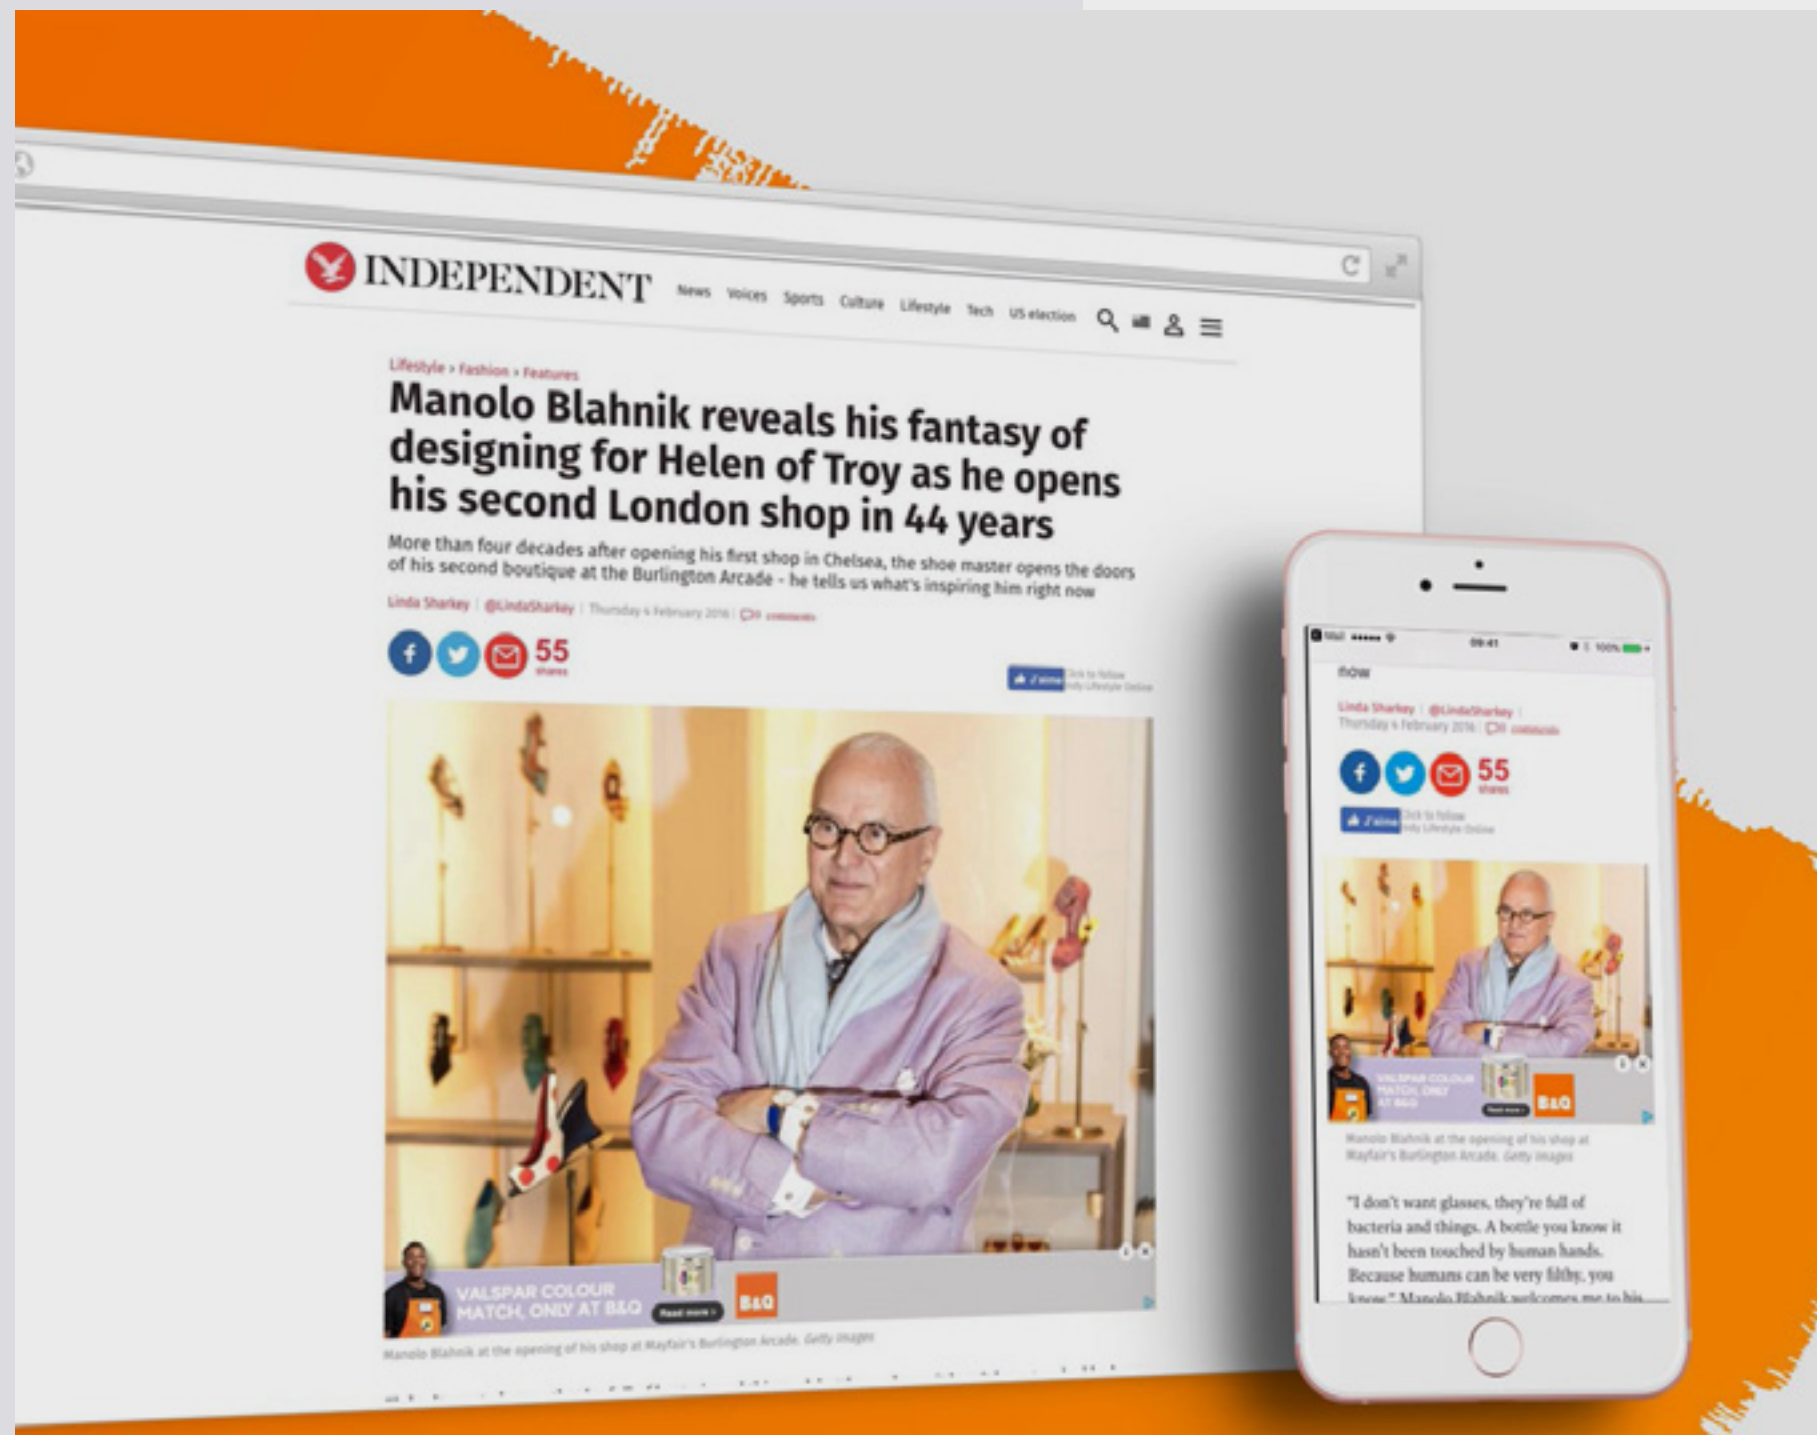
INDEPENDENT News Voices Sports Culture Lifestyle Tech US election

Lifestyle › Fashion › Features

Manolo Blahnik reveals his fantasy of designing for Helen of Troy as he opens his second London shop in 44 years

More than four decades after opening his first shop in Chelsea, the shoe master opens the doors of his second boutique at the Burlington Arcade - he tells us what's inspiring him right now

Linda Sharkey | @LindaSharkey | Thursday 4 February 2016 | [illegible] comments

55 shares

J'aime Click to follow Indy Lifestyle Online

VALSPAR COLOUR MATCH, ONLY AT B&Q Read more › B&Q

Manolo Blahnik at the opening of his shop at Mayfair's Burlington Arcade. Getty Images

09:41 100%

now

Linda Sharkey | @LindaSharkey | Thursday 4 February 2016 | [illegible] comments

55 shares

J'aime Click to follow Indy Lifestyle Online

VALSPAR COLOUR MATCH, ONLY AT B&Q Read more › B&Q

Manolo Blahnik at the opening of his shop at Mayfair's Burlington Arcade. Getty Images

"I don't want glasses, they're full of bacteria and things. A bottle you know it hasn't been touched by human hands. Because humans can be very filthy, you know." Manolo Blahnik welcomes me to his